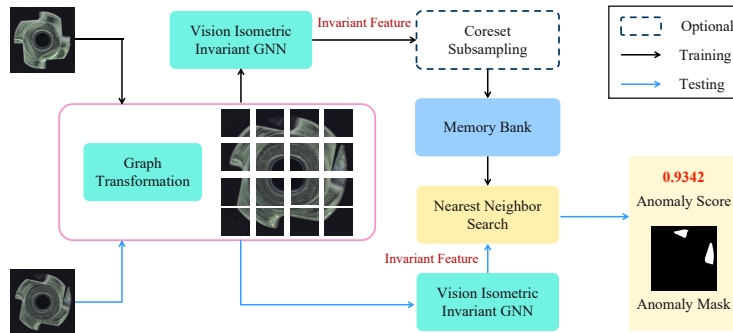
Vision Isometric Invariant GNN

Invariant Feature

Coreset Subsampling

Optional

Training

Testing

Memory Bank

Graph Transformation

Nearest Neighbor Search

0.9342

Anomaly Score

Invariant Feature

Vision Isometric Invariant GNN

Anomaly Mask